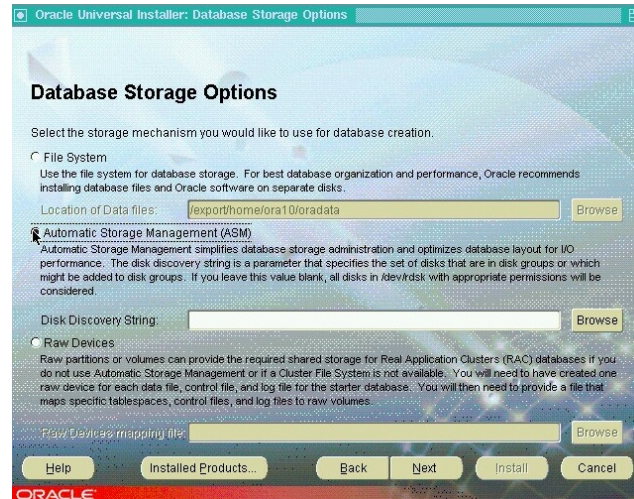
Oracle Universal Installer: Database Storage Options

Database Storage Options

Select the storage mechanism you would like to use for database creation.

File System
Use the file system for database storage. For best database organization and performance, Oracle recommends installing database files and Oracle software on separate disks.

Location of Data files: /export/home/ora10/oradata Browse

Automatic Storage Management (ASM)
Automatic Storage Management simplifies database storage administration and optimizes database layout for I/O performance. The disk discovery string is a parameter that specifies the set of disks that are in disk groups or which might be added to disk groups. If you leave this value blank, all disks in /dev/rdsk with appropriate permissions will be considered.

Disk Discovery String: Browse

Raw Devices
Raw partitions or volumes can provide the required shared storage for Real Application Clusters (RAC) databases if you do not use Automatic Storage Management or if a Cluster File System is not available. You will need to have created one raw device for each data file, control file, and log file for the starter database. You will then need to provide a file that maps specific tablespaces, control files, and log files to raw volumes.

Raw Devices mapping file: Browse

Help Installed Products... Back Next Install Cancel

ORACLE